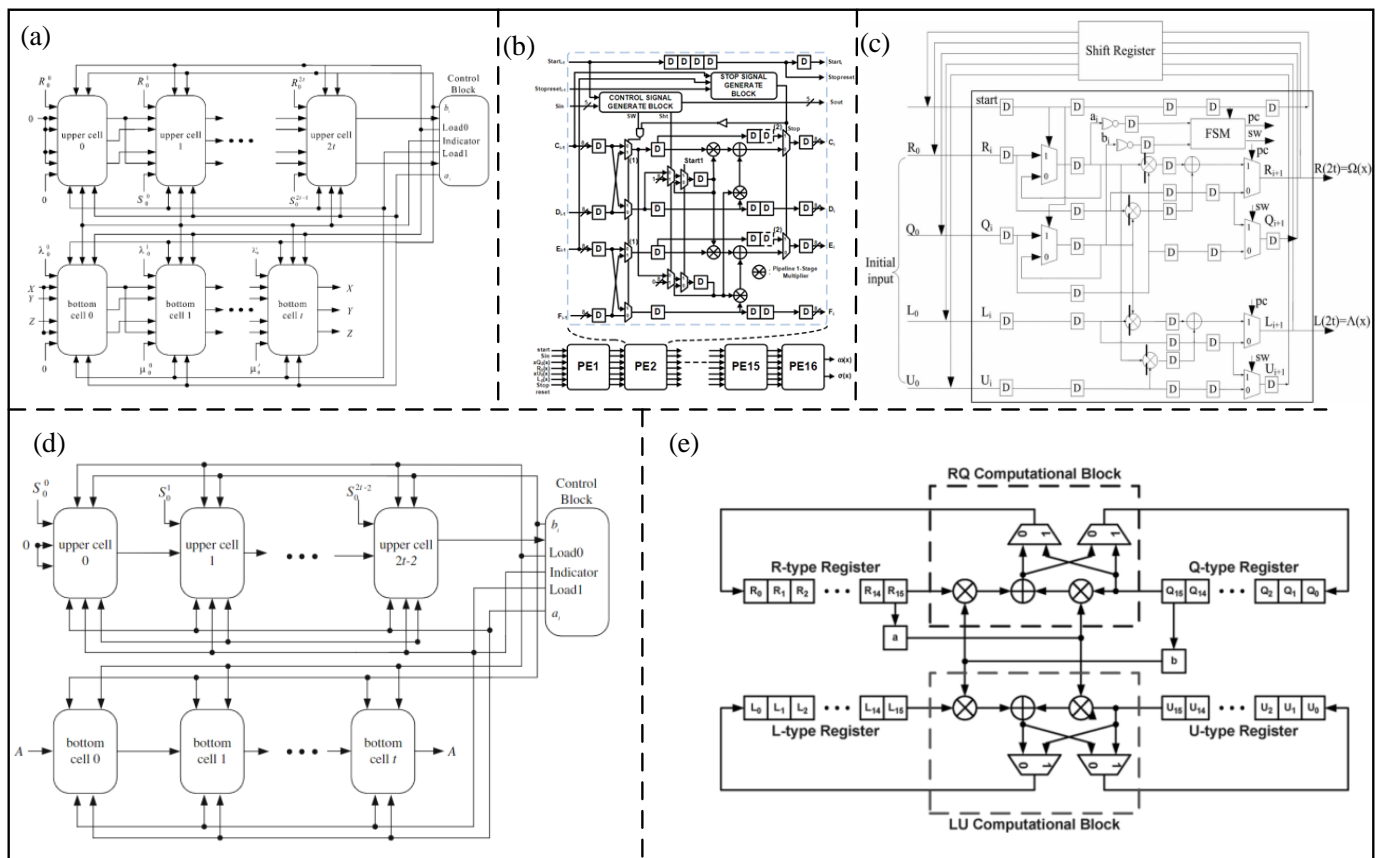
(a)

Control Block

$R_0^0$ $R_0^1$ $R_0^{2t}$

0

upper cell 0

upper cell 1

upper cell 2t

$b_i$

Load0

Indicator

Load1

$a_i$

0

$S_0^0$ $S_0^1$ $S_0^{2t-1}$

$\lambda_0^0$ $\lambda_0^1$ $\lambda_0^t$

X Y Z

bottom cell 0

bottom cell 1

bottom cell t

X Y Z

$\mu_0^0$ $\mu_0^t$

(b)

D D D D D

D Start$_i$

Start$_{i-1}$

Stopreset$_{i-1}$

Sin

STOP SIGNAL GENERATE BLOCK

Stopreset

CONTROL SIGNAL GENERATE BLOCK

Sout

SW Sht

C$_{i-1}$ D D D D C$_i$

Start1

Stop

D$_{i-1}$ D D D D$_i$

E$_{i-1}$ D D D D E$_i$

Pipeline 1-Stage Multiplier

F$_{i-1}$ D D D D F$_i$

start Sin Stop reset

PE1 PE2 PE15 PE16

ω(x) σ(x)

(c)

Shift Register

start D D D D D

$a_i$ D

FSM pc sw

$b_i$ D

$R_0$ $R_i$ D 1 0 D D $R_{i+1}$ $R(2t)=\Omega(x)$

pc

sw

$Q_0$ $Q_i$ D 1 0 D D $Q_{i+1}$ D

Initial input

D D D

$L_0$ $L_i$ D D D pc $L_{i+1}$ $L(2t)=\Lambda(x)$

D D

sw

$U_0$ $U_i$ D D D D $U_{i+1}$ D

(d)

Control Block

$S_0^0$ $S_0^1$ $S_0^{2t-2}$

0 upper cell 0

upper cell 1

upper cell 2t-2

$b_i$

Load0

Indicator

Load1

$a_i$

A bottom cell 0

bottom cell 1

bottom cell t

A

(e)

RQ Computational Block

R-type Register

Q-type Register

R$_0$ R$_1$ R$_2$ R$_{14}$ R$_{15}$

Q$_{15}$ Q$_{14}$ Q$_2$ Q$_1$ Q$_0$

a

b

L$_0$ L$_1$ L$_2$ L$_{14}$ L$_{15}$

U$_{15}$ U$_{14}$ U$_2$ U$_1$ U$_0$

L-type Register

U-type Register

LU Computational Block